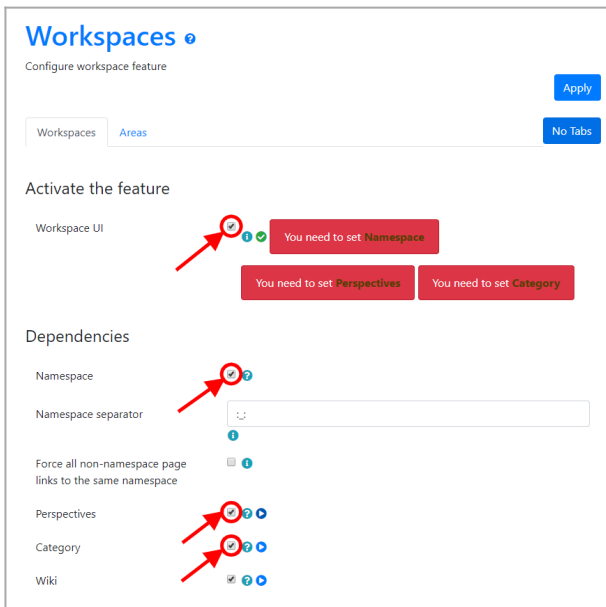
Workspaces

Configure workspace feature

Apply

Workspaces | Areas

No Tabs

Activate the feature

Workspace UI

You need to set Namespace

You need to set Perspectives

You need to set Category

Dependencies

Namespace

Namespace separator

:_:

Force all non-namespace page links to the same namespace

Perspectives

Category

Wiki